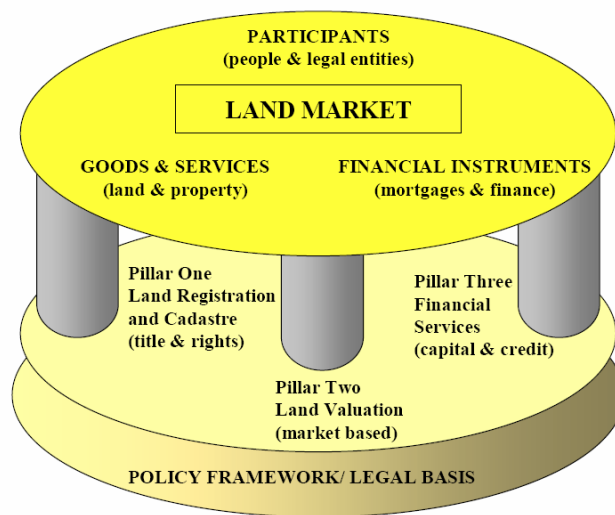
PARTICIPANTS
(people & legal entities)

LAND MARKET

GOODS & SERVICES
(land & property)

FINANCIAL INSTRUMENTS
(mortgages & finance)

Pillar One
Land Registration and Cadastre
(title & rights)

Pillar Two
Land Valuation
(market based)

Pillar Three
Financial Services
(capital & credit)

POLICY FRAMEWORK/ LEGAL BASIS